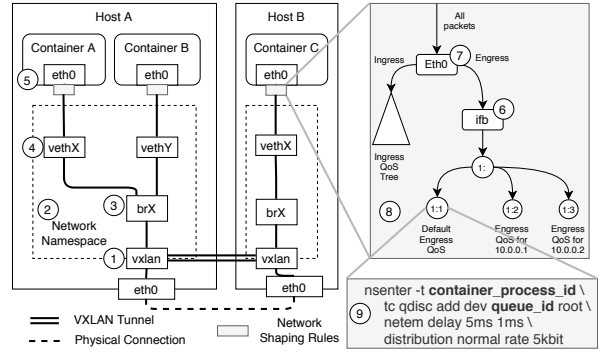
Host A

Container A

Container B

5

eth0

eth0

4

vethX

vethY

3

brX

2

Network Namespace

1

vxlan

eth0

Host B

Container C

eth0

vethX

brX

vxlan

eth0

All packets

Ingress

Eth0

7

Engress

6

ifb

Ingress QoS Tree

1:

8

1:1

1:2

1:3

Default Engress QoS

Engress QoS for 10.0.0.1

Engress QoS for 10.0.0.2

VXLAN Tunnel

Physical Connection

Network Shaping Rules

9

nsenter -t **container_process_id** \ tc qdisc add dev **queue_id** root \ netem delay 5ms 1ms \ distribution normal rate 5kbit